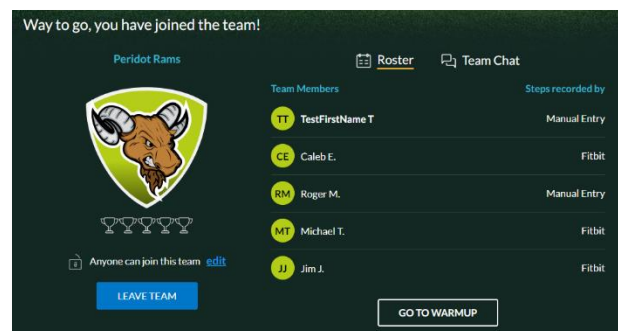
Way to go, you have joined the team!

Peridot Rams

Anyone can join this team edit

LEAVE TEAM

Roster Team Chat

| Team Members | Steps recorded by |
|---|---|
| TT TestFirstName T | Manual Entry |
| CE Caleb E. | Fitbit |
| RM Roger M. | Manual Entry |
| MT Michael T. | Fitbit |
| JJ Jim J. | Fitbit |

GO TO WARMUP